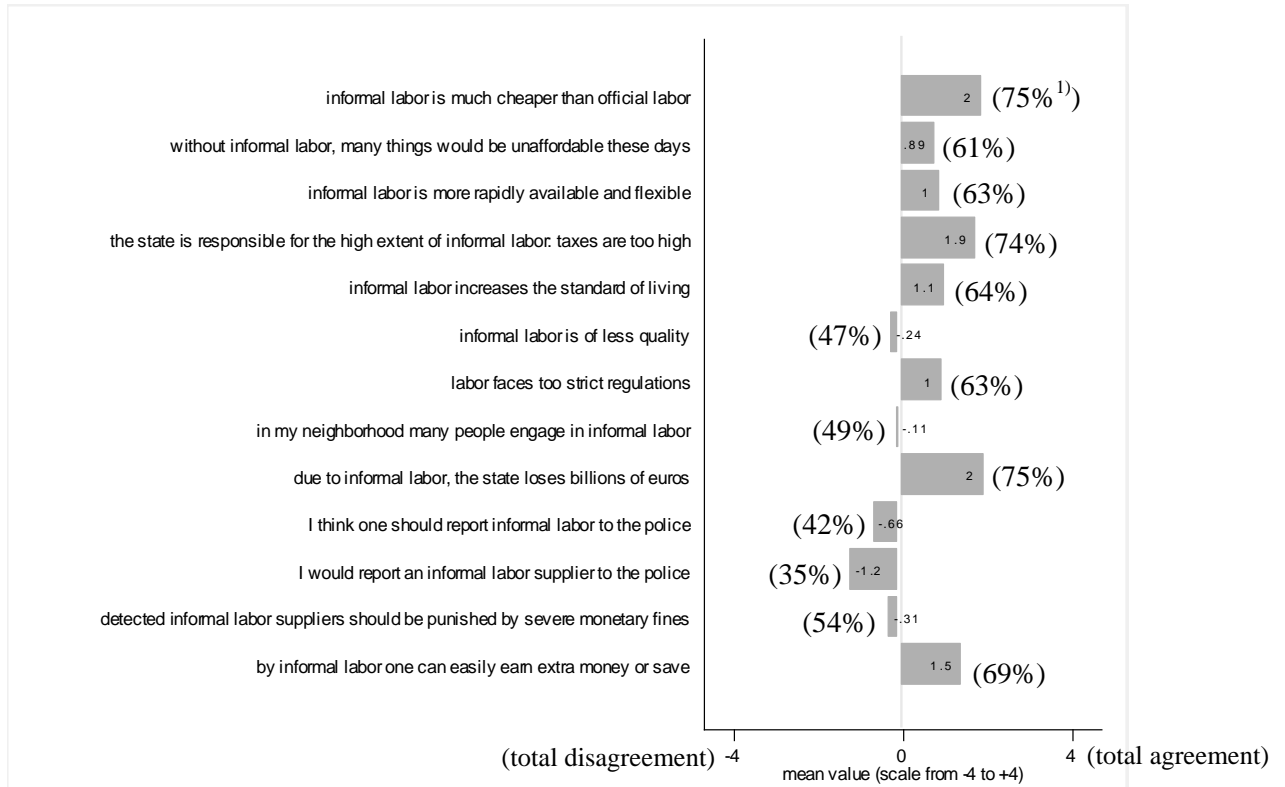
informal labor is much cheaper than official labor 2 (75%$^{1)}$)
without informal labor, many things would be unaffordable these days .89 (61%)
informal labor is more rapidly available and flexible 1 (63%)
the state is responsible for the high extent of informal labor: taxes are too high 1.9 (74%)
informal labor increases the standard of living 1.1 (64%)
informal labor is of less quality (47%) -.24
labor faces too strict regulations 1 (63%)
in my neighborhood many people engage in informal labor (49%) -.11
due to informal labor, the state loses billions of euros 2 (75%)
I think one should report informal labor to the police (42%) -.66
I would report an informal labor supplier to the police (35%) -1.2
detected informal labor suppliers should be punished by severe monetary fines (54%) -.31
by informal labor one can easily earn extra money or save 1.5 (69%)

(total disagreement) -4 0 4 (total agreement)
mean value (scale from -4 to +4)